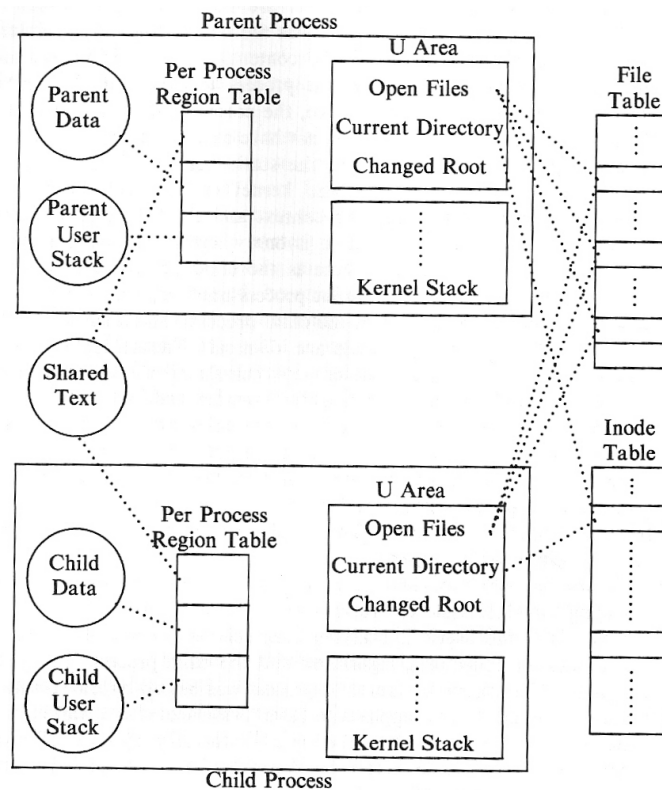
Parent Process

Parent Data

Per Process Region Table

U Area

Open Files

Current Directory

Changed Root

Kernel Stack

File Table

Parent User Stack

Shared Text

Inode Table

U Area

Per Process Region Table

Open Files

Child Data

Current Directory

Changed Root

Child User Stack

Kernel Stack

Child Process